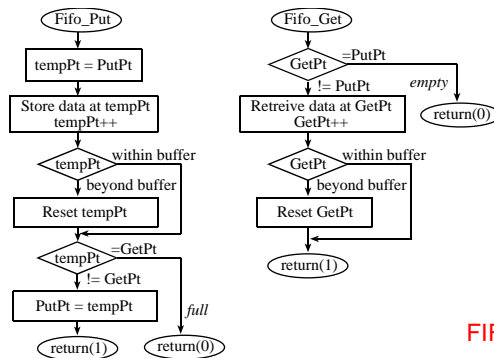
Fifo_Put

tempPt = PutPt

Store data at tempPt
tempPt++

tempPt
within buffer
beyond buffer

Reset tempPt

tempPt
=GetPt
!= GetPt

PutPt = tempPt

full

return(1)

return(0)

Fifo_Get

GetPt
=PutPt
!= PutPt

empty

return(0)

Retreive data at GetPt
GetPt++

GetPt
within buffer
beyond buffer

Reset GetPt

return(1)

FIF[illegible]